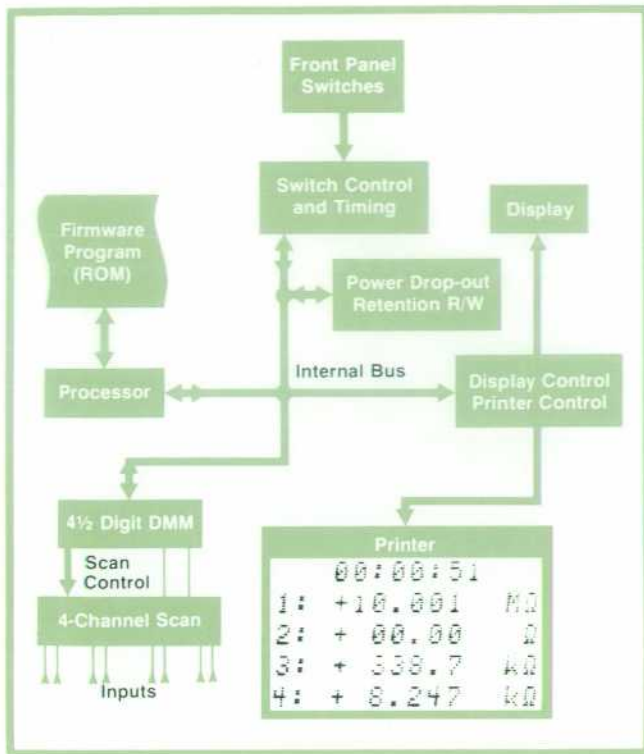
Front Panel Switches

Switch Control and Timing

Display

Firmware Program (ROM)

Power Drop-out Retention R/W

Internal Bus

Processor

Display Control Printer Control

4½ Digit DMM

Scan Control

4-Channel Scan

Inputs

Printer

00:00:51

1: +10.001 MΩ

2: + 00.00 Ω

3: + 338.7 kΩ

4: + 8.247 kΩ